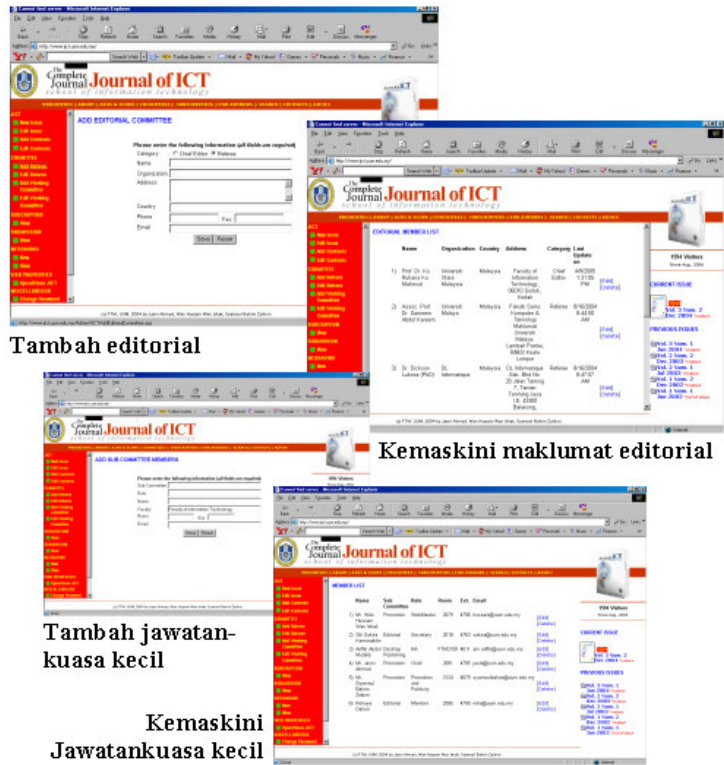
The Complete Journal of ICT
school of information technology

ADD EDITORIAL COMMITTEE

Please enter the following information (all fields are required)

Category: Chief Editor / Referee

Name

Organization

Address

Country

Phone

Fax

Email

Save | Reset

Tambah editorial

The Complete Journal of ICT
school of information technology

EDITORIAL MEMBER LIST

| | Name | Organization | Country | Address | Category | Last Update on |
|---|---|---|---|---|---|---|
| 1) | Prof. Dr. Ku Ruhana Ku Mahamud | Universiti Utara Malaysia | Malaysia | Faculty of Information Technology, 06010 Sintok, Kedah | Chief Editor | 4/6/2005 1:31:05 PM |
| 2) | Assoc. Prof. Dr. Sameem Abdul Kareem | Universiti Malaya | Malaysia | Fakulti Sains Komputer & Teknologi Maklumat Universiti Malaya, Lembah Pantai, 50603 Kuala Lumpur | Referee | 8/16/2004 8:44:56 AM |
| 3) | Dr. Dickson Lukose (PhD) | DL Informatique | Malaysia | DL Informatique Sdn. Bhd. No. 25 Jalan Tanming 7, Taman Tanming Jaya 18, 43300 Balakong, | Referee | 8/16/2004 8:47:07 AM |

[Edit] [Delete]

1554 Visitors

CURRENT ISSUE

Vol. 3 Num. 2 Dec 2004

PREVIOUS ISSUES

Vol. 3 Num. 1 Jan 2004
Vol. 2 Num. 2 Dec 2003
Vol. 2 Num. 1 Jul 2003
Vol. 1 Num. 2 Dec 2002
Vol. 1 Num. 1 Jan 2002

Kemaskini maklumat editorial

The Complete Journal of ICT
school of information technology

ADD SUB COMMITTEE MEMBERS

Please enter the following information (all fields are required)

Sub Committee

Role

Name

Faculty: Faculty of Information Technology

Room

Ext.

Email

Save | Reset

Tambah jawatankuasa kecil

The Complete Journal of ICT
school of information technology

MEMBER LIST

| | Name | Sub Committee | Role | Room | Ext. | Email |
|---|---|---|---|---|---|---|
| 1) | Mr. Wan Hussain Wan Ishak | Promotion | Webmaster | 3079 | 4760 | hussain@uum.edu.my |
| 2) | Ms Sahiza Hamzuddin | Editorial | Secretary | 3018 | 4763 | sahiza@uum.edu.my |
| 3) | Ariffin Abdul Mutalib | Desktop Publishing | N/A | FTM/200 | 4631 | am.ariffin@uum.edu.my |
| 4) | Mr. Jasni Ahmad | Promotion | Chief | 2000 | 4765 | jasni@uum.edu.my |
| 5) | Mr. Syamsul Bahrin Zaibon | Promotion | Promotion and Publicity | 3124 | 4079 | syamsulbahrin@uum.edu.my |
| 6) | Rohaya Dahlan | Editorial | Member | 2000 | 4766 | rohaya@uum.edu.my |

[Edit] [Delete]

1554 Visitors

CURRENT ISSUE

Vol. 3 Num. 2 Dec 2004

PREVIOUS ISSUES

Kemaskini Jawatankuasa kecil